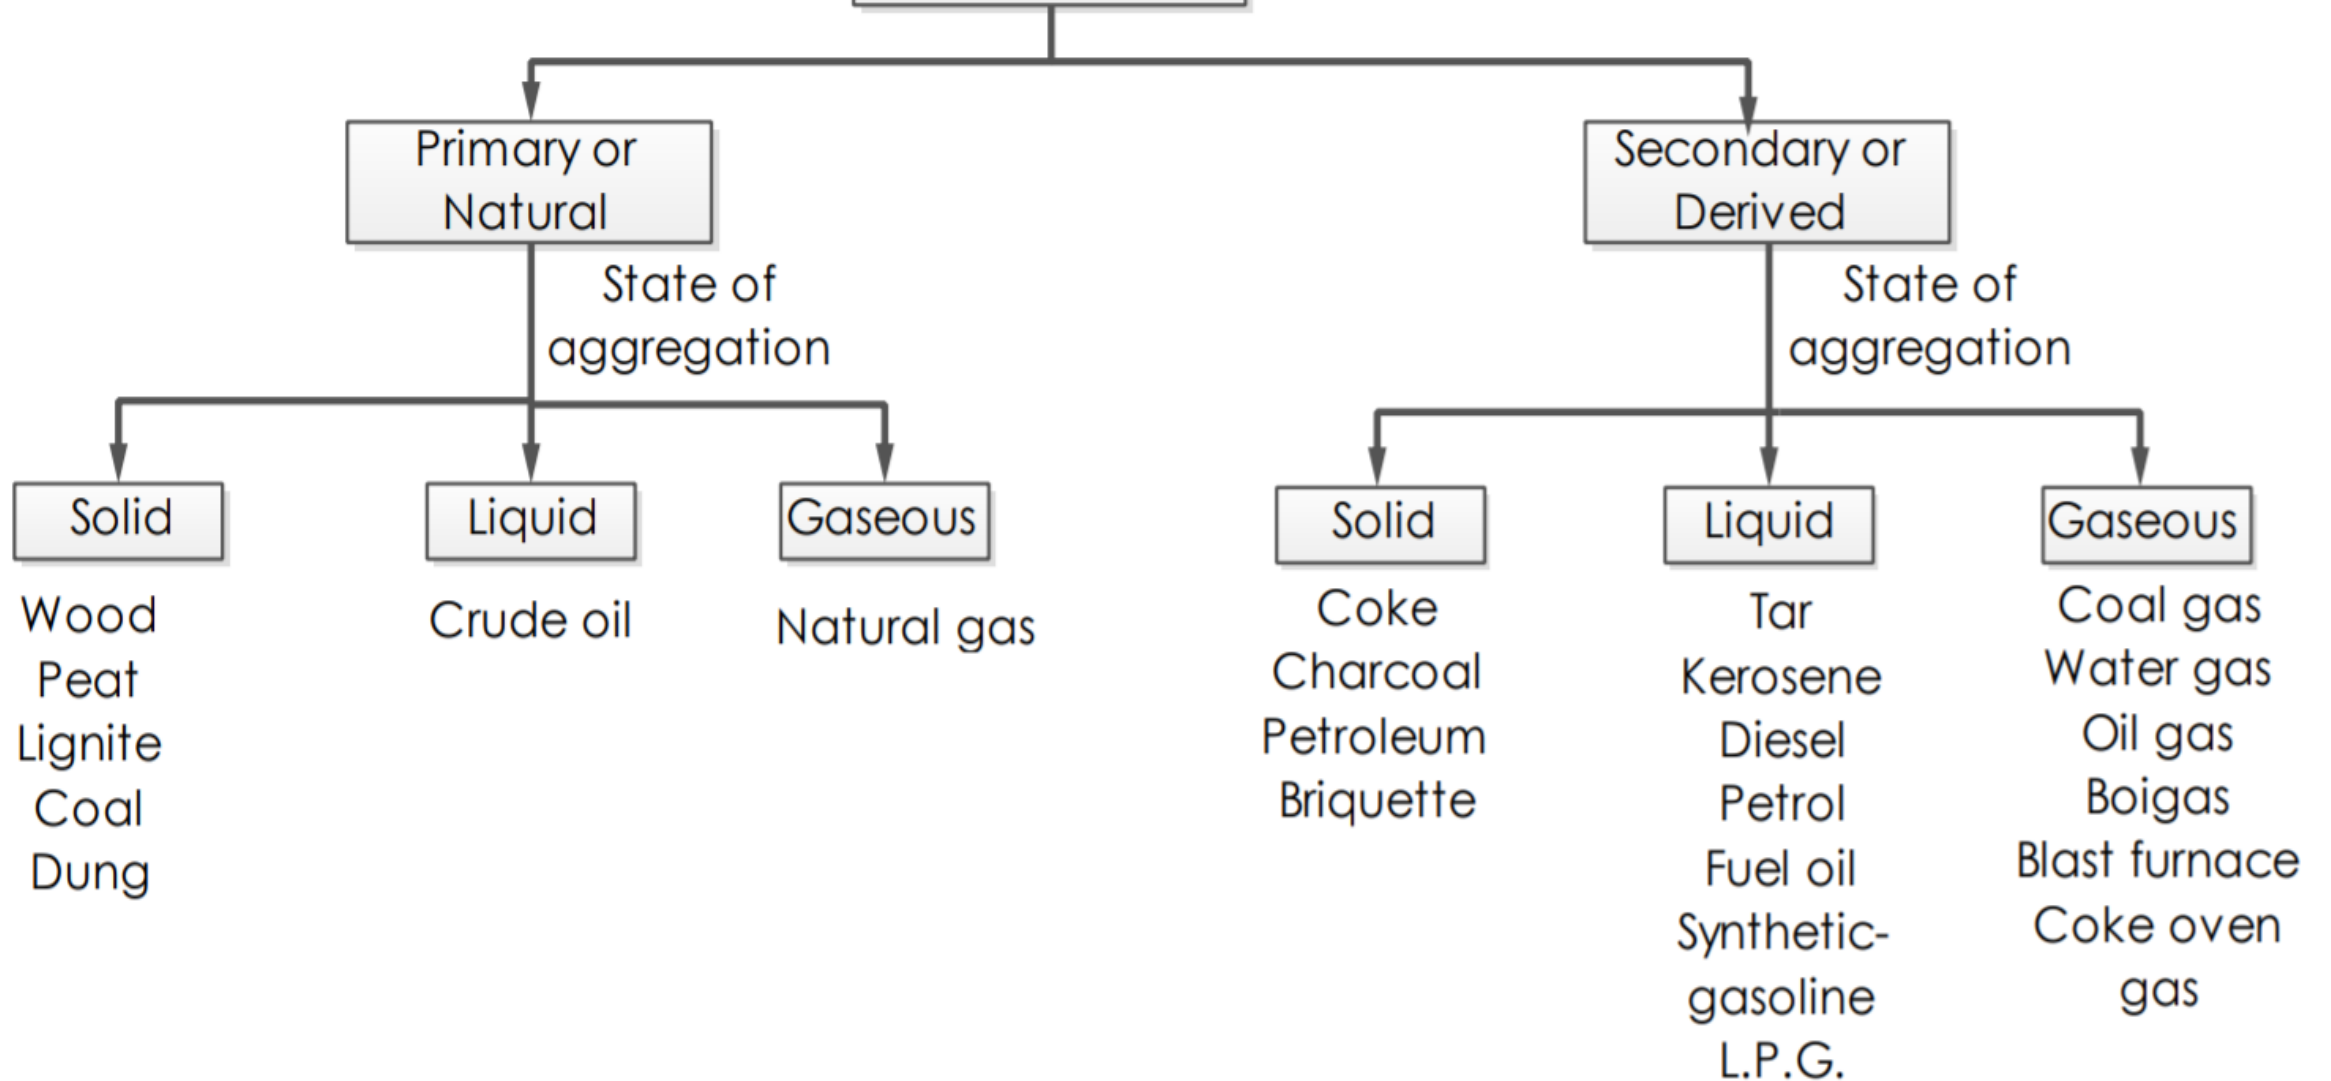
Primary or Natural

State of aggregation

Solid

Wood
Peat
Lignite
Coal
Dung

Liquid

Crude oil

Gaseous

Natural gas

Secondary or Derived

State of aggregation

Solid

Coke
Charcoal
Petroleum
Briquette

Liquid

Tar
Kerosene
Diesel
Petrol
Fuel oil
Synthetic-gasoline
L.P.G.

Gaseous

Coal gas
Water gas
Oil gas
Boigas
Blast furnace
Coke oven gas